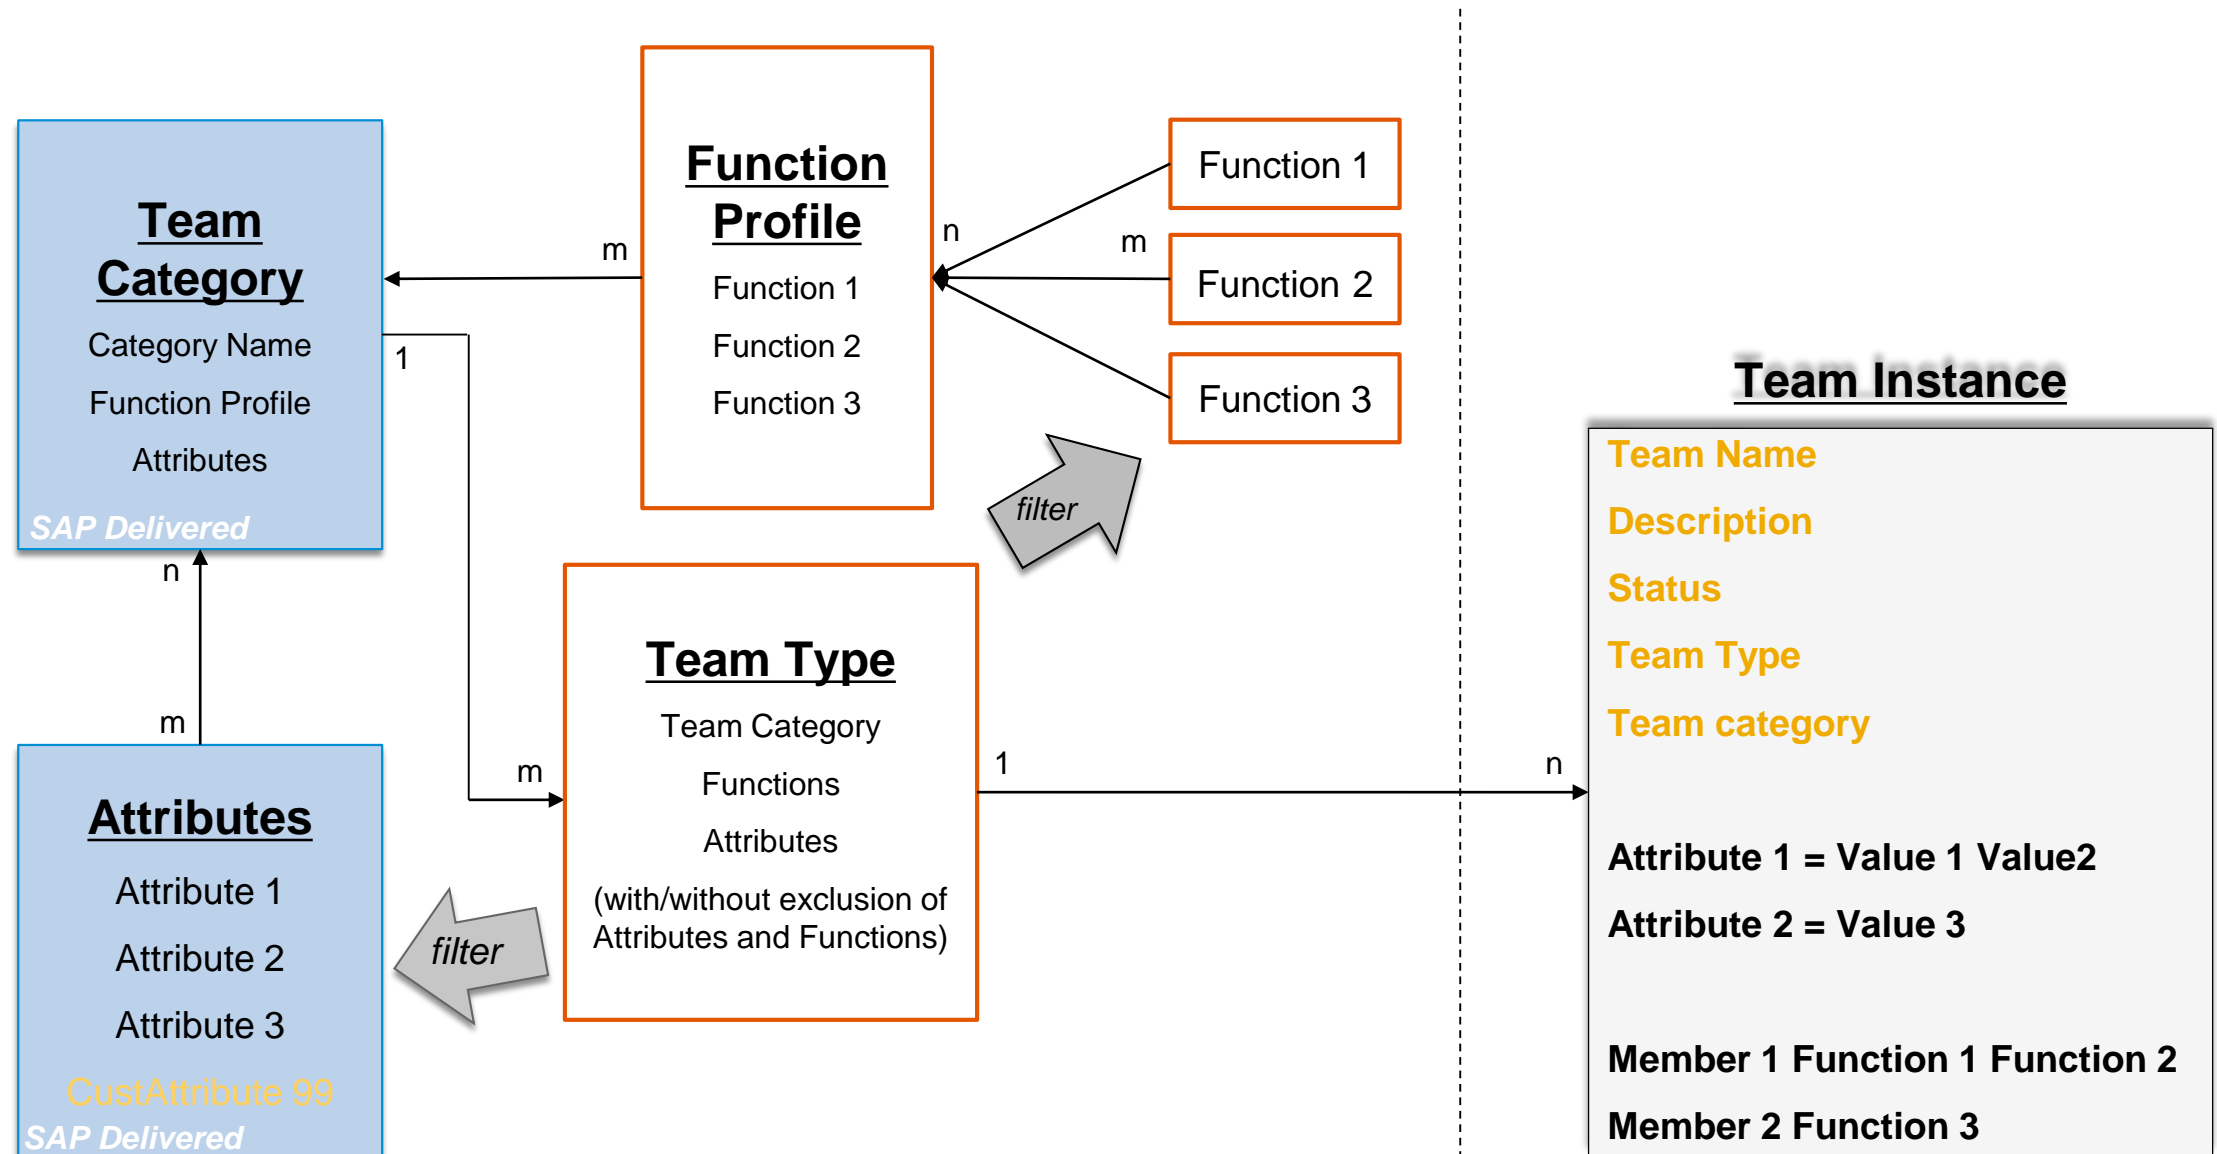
Team Category

Category Name

Function Profile

Attributes

SAP Delivered

Function Profile

Function 1

Function 2

Function 3

Function 1

Function 2

Function 3

m

n

m

1

filter

n

m

Attributes

Attribute 1

Attribute 2

Attribute 3

CustAttribute 99

SAP Delivered

filter

m

Team Type

Team Category

Functions

Attributes

(with/without exclusion of Attributes and Functions)

1

n

Team Instance

Team Name

Description

Status

Team Type

Team category

Attribute 1 = Value 1 Value2

Attribute 2 = Value 3

Member 1 Function 1 Function 2

Member 2 Function 3